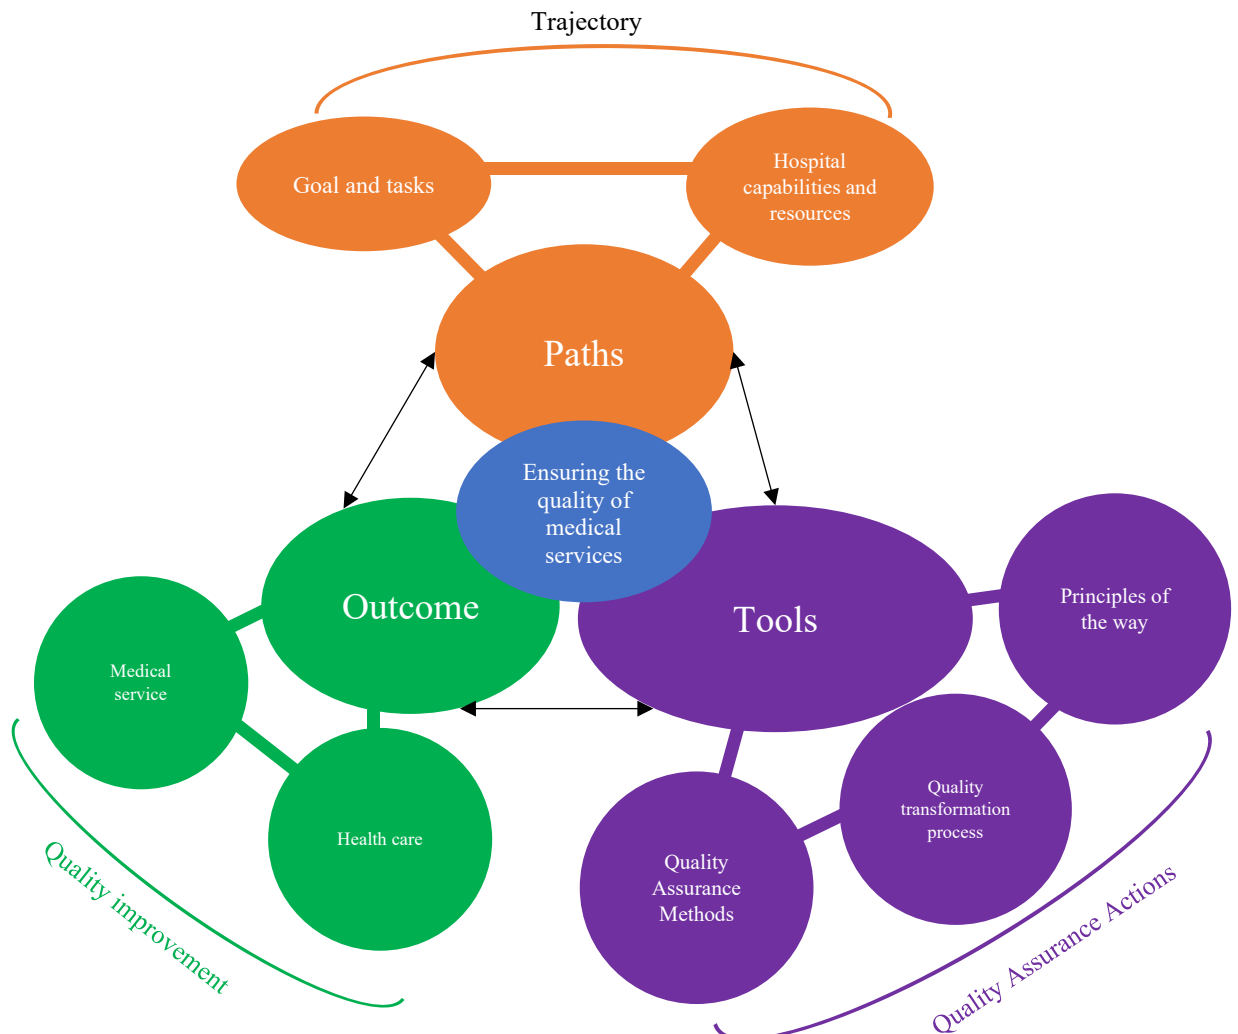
Trajectory

Goal and tasks

Hospital capabilities and resources

Paths

Ensuring the quality of medical services

Outcome

Tools

Medical service

Health care

Principles of the way

Quality transformation process

Quality Assurance Methods

Quality improvement

Quality Assurance Actions